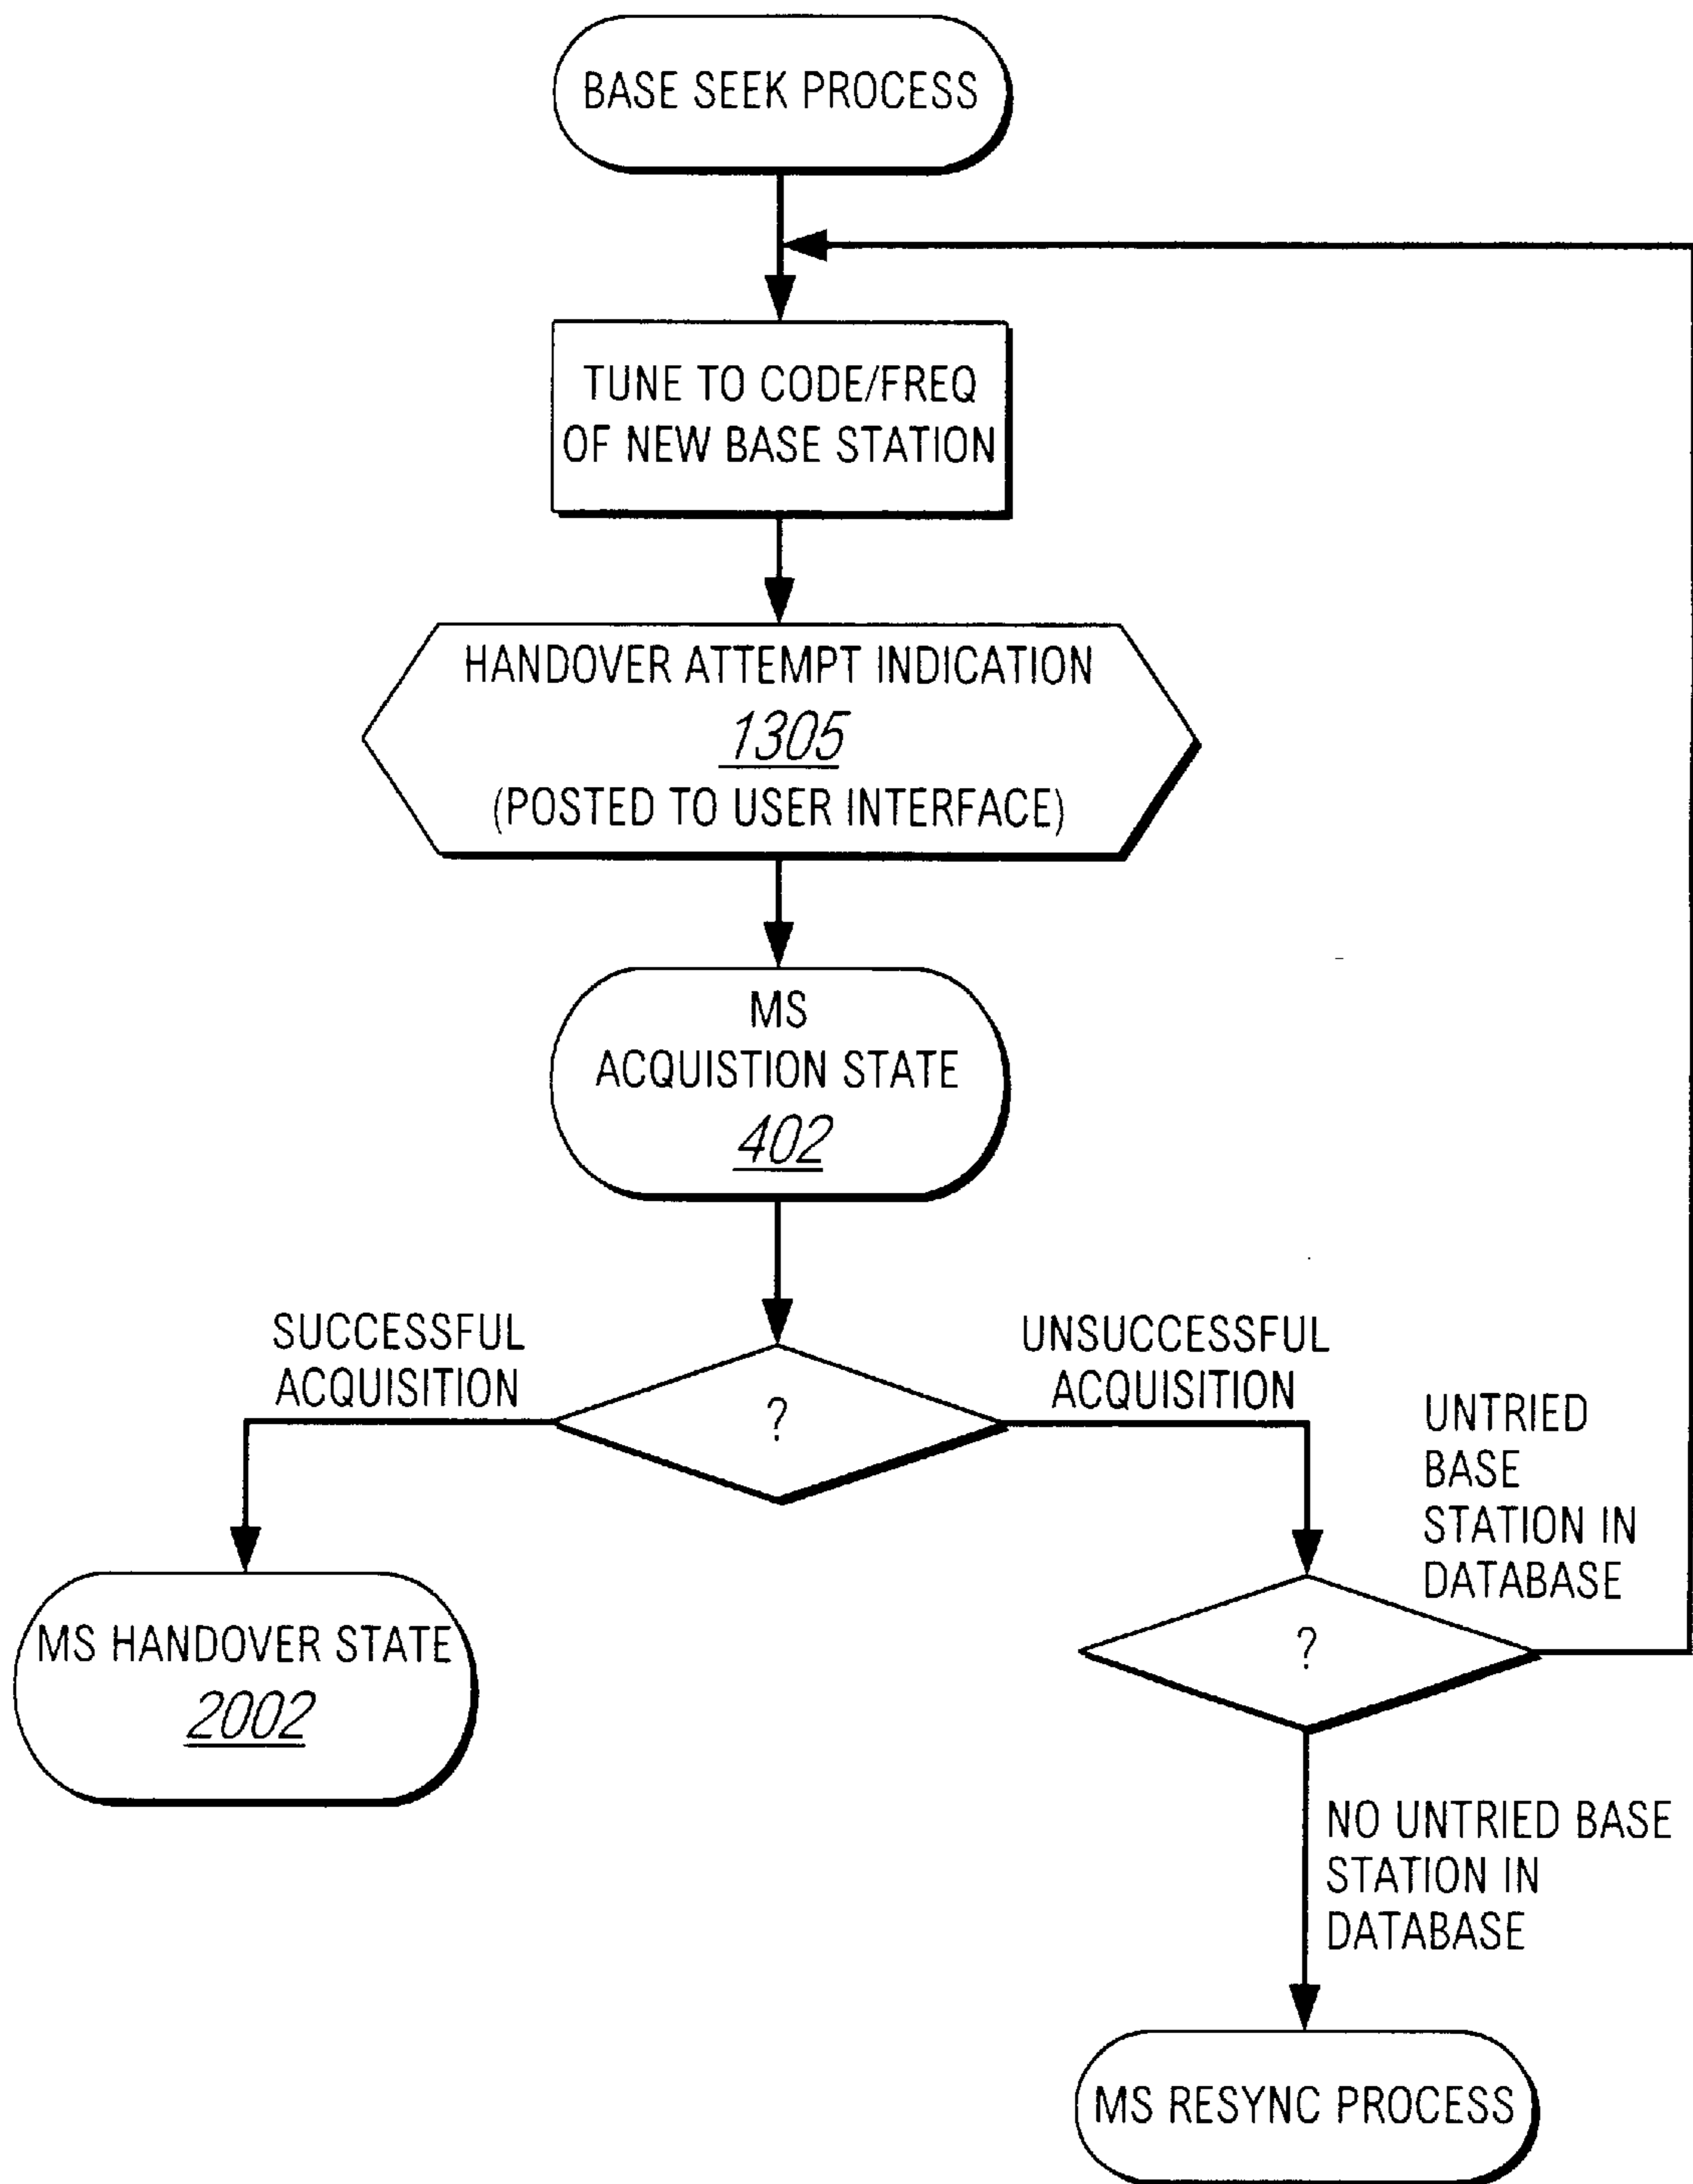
BASE SEEK PROCESS

TUNE TO CODE/FREQ OF NEW BASE STATION

HANDOVER ATTEMPT INDICATION
1305
(POSTED TO USER INTERFACE)

MS
ACQUISTION STATE
402

SUCCESSFUL ACQUISITION

?

UNSUCCESSFUL ACQUISITION

UNTRIED BASE STATION IN DATABASE

MS HANDOVER STATE
2002

?

NO UNTRIED BASE STATION IN DATABASE

MS RESYNC PROCESS